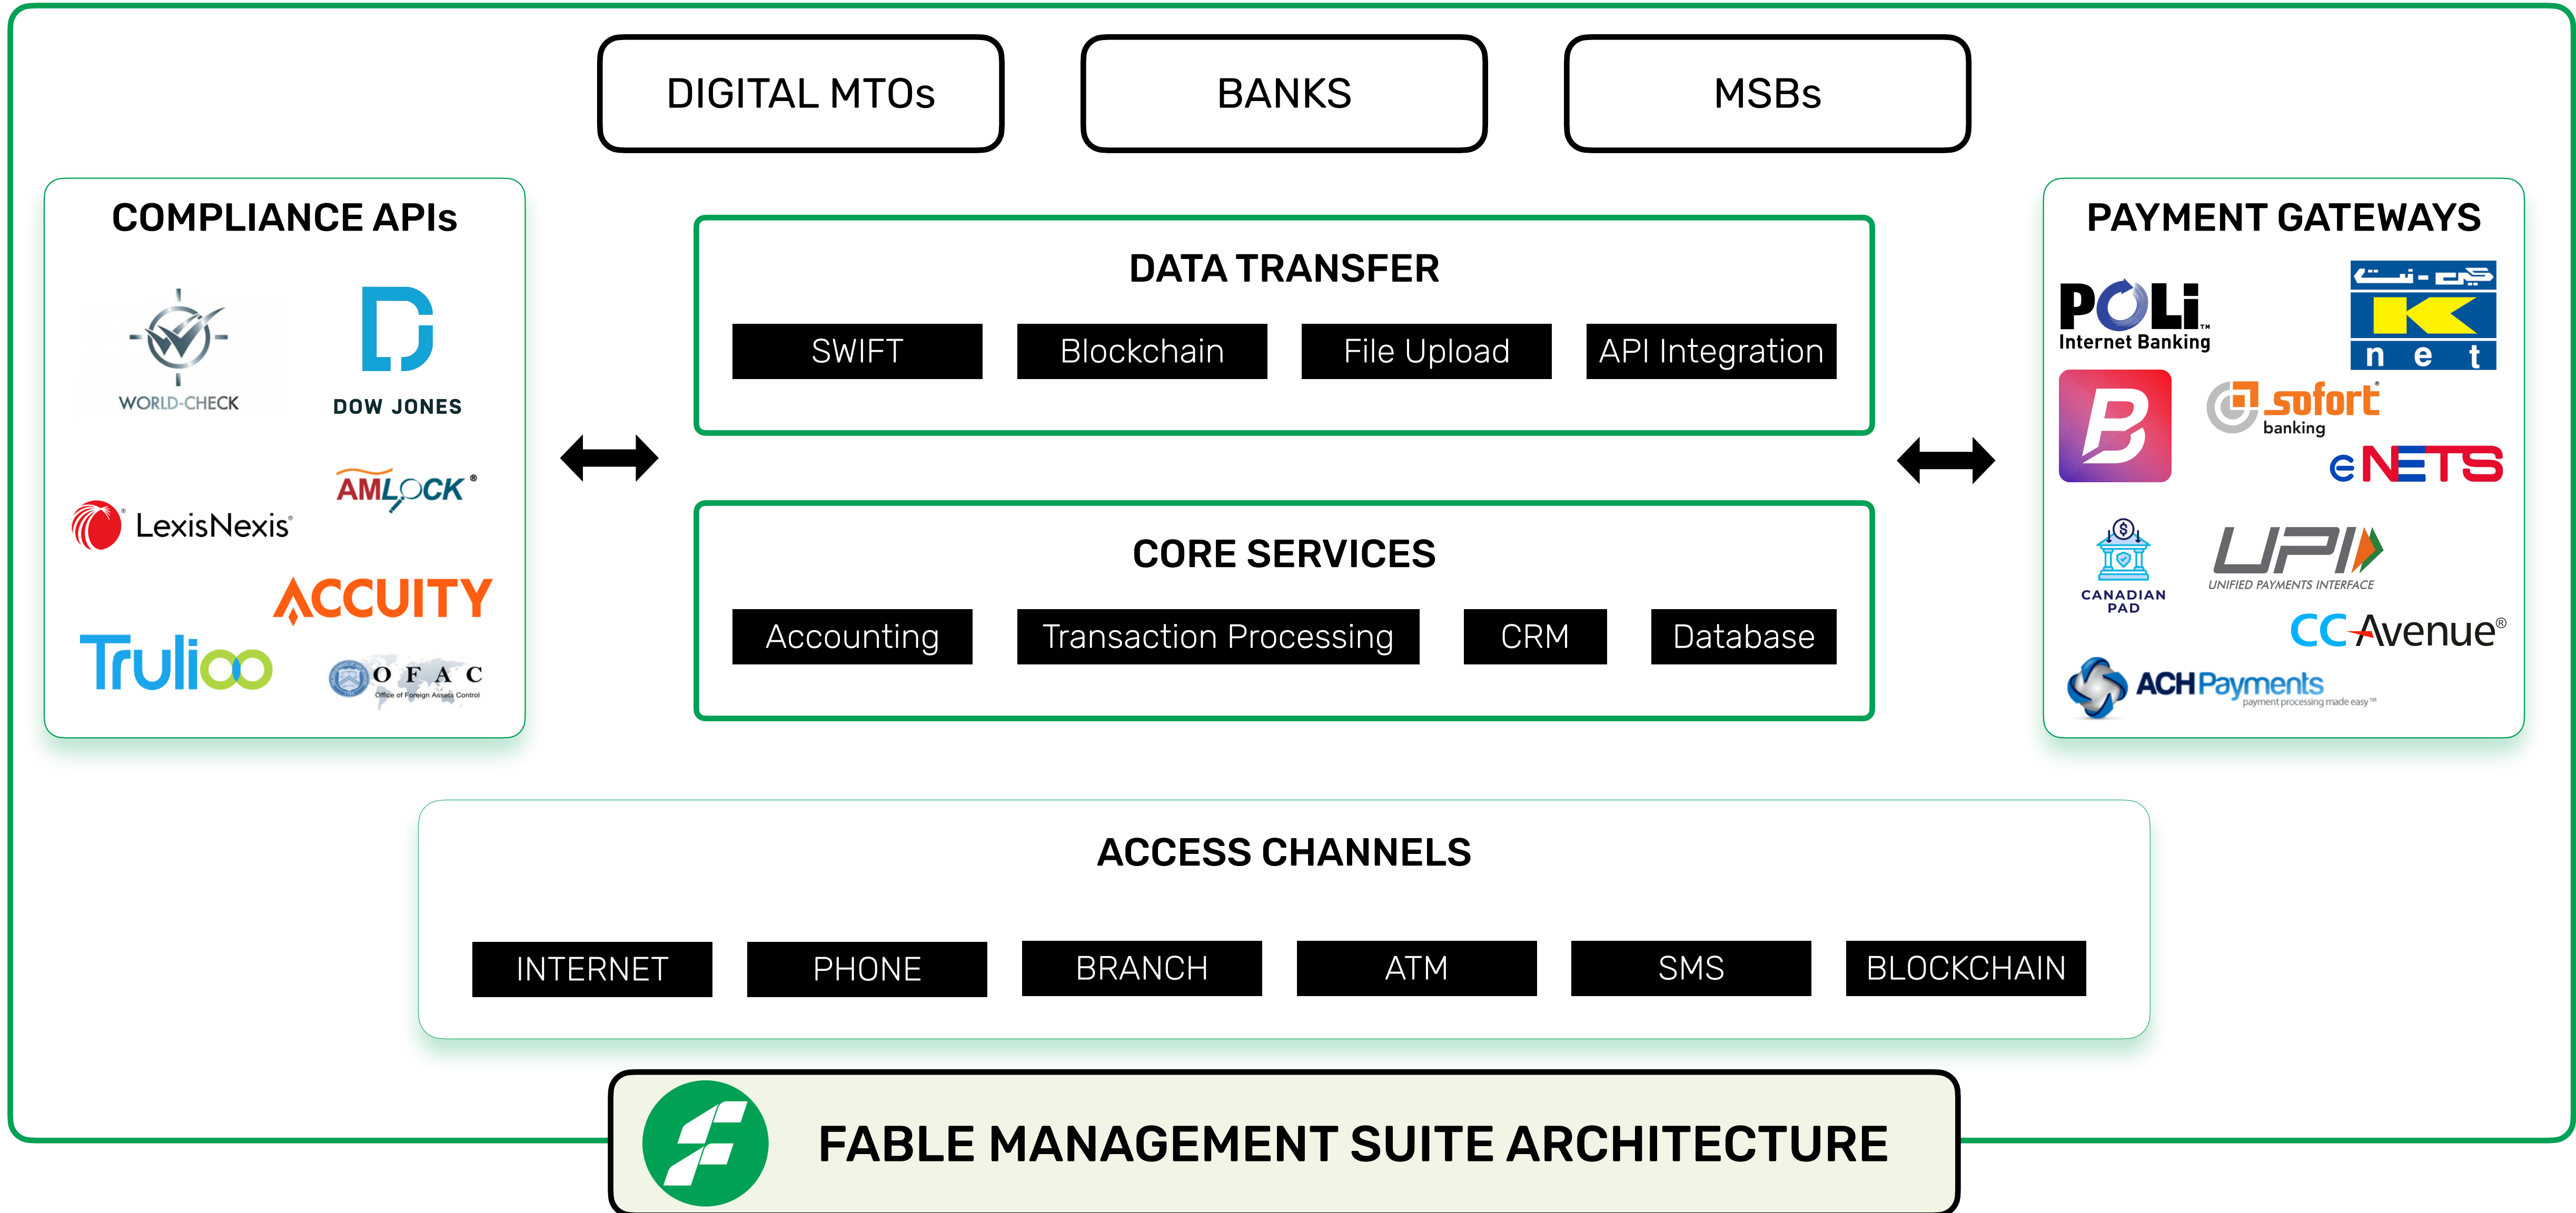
DIGITAL MTOs

BANKS

MSBs

COMPLIANCE APIs

WORLD-CHECK

DOW JONES

LexisNexis

AMLOCK

ACCUITY

Trulioo

OFAC
Office of Foreign Assets Control

DATA TRANSFER

SWIFT

Blockchain

File Upload

API Integration

CORE SERVICES

Accounting

Transaction Processing

CRM

Database

PAYMENT GATEWAYS

POLi
Internet Banking

K net

sofort banking

eNETS

CANADIAN PAD

UPI
UNIFIED PAYMENTS INTERFACE

CCAvenue

ACHPayments
payment processing made easy

ACCESS CHANNELS

INTERNET

PHONE

BRANCH

ATM

SMS

BLOCKCHAIN

FABLE MANAGEMENT SUITE ARCHITECTURE